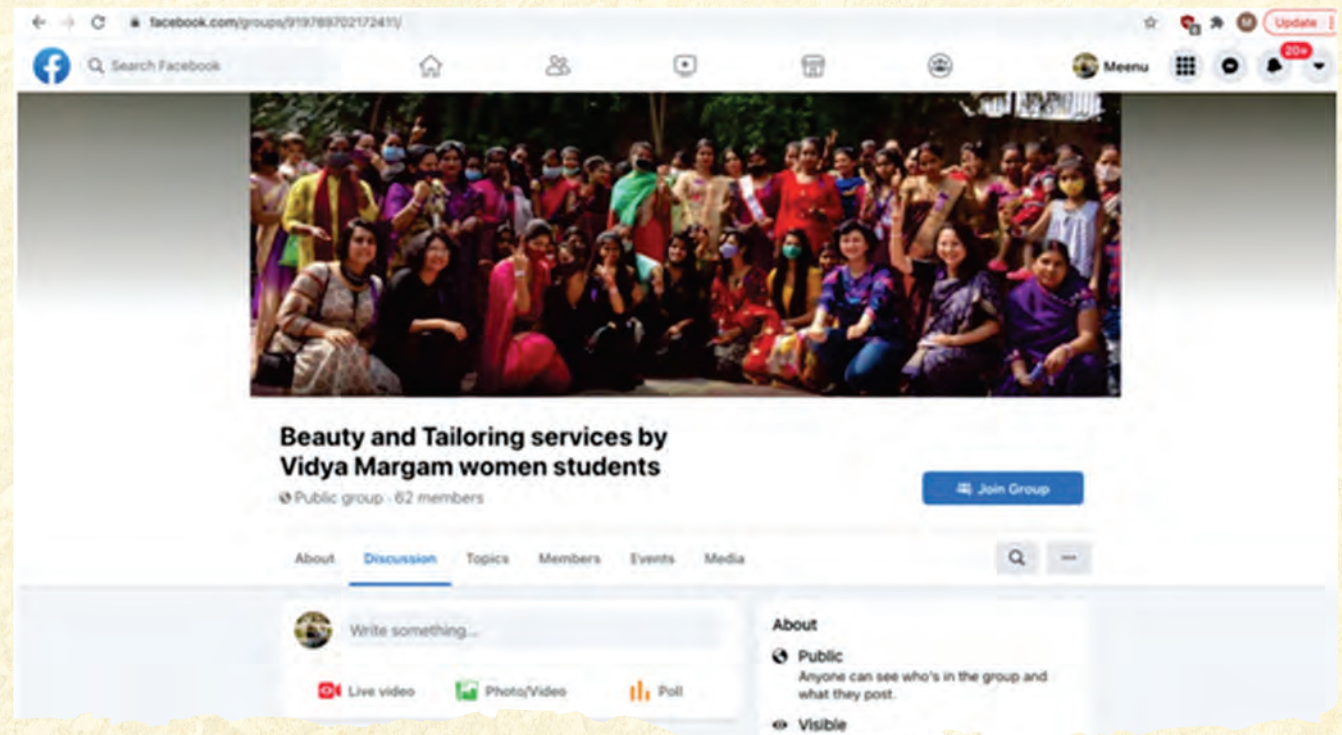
facebook.com/groups/919789702172411/

Update

Search Facebook

Meenu

20+

Beauty and Tailoring services by Vidya Margam women students

Public group · 62 members

Join Group

About

Discussion

Topics

Members

Events

Media

Write something...

Live video

Photo/Video

Poll

About

Public

Anyone can see who's in the group and what they post.

Visible